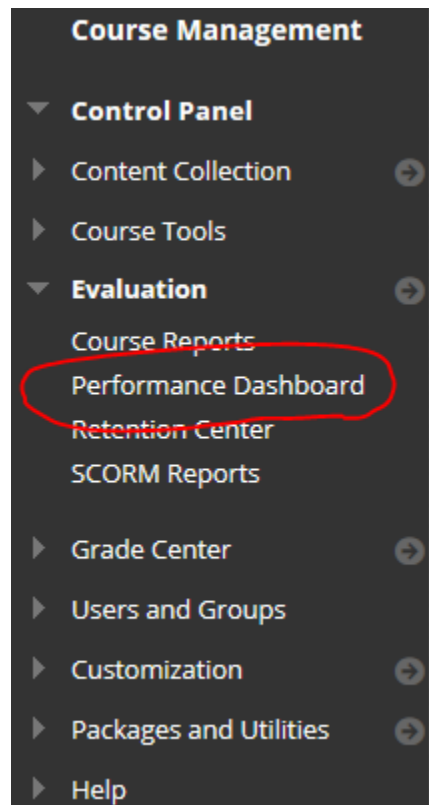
Course Management

Control Panel

Content Collection

Course Tools

Evaluation

Course Reports
Performance Dashboard
Retention Center
SCORM Reports

Grade Center

Users and Groups

Customization

Packages and Utilities

Help